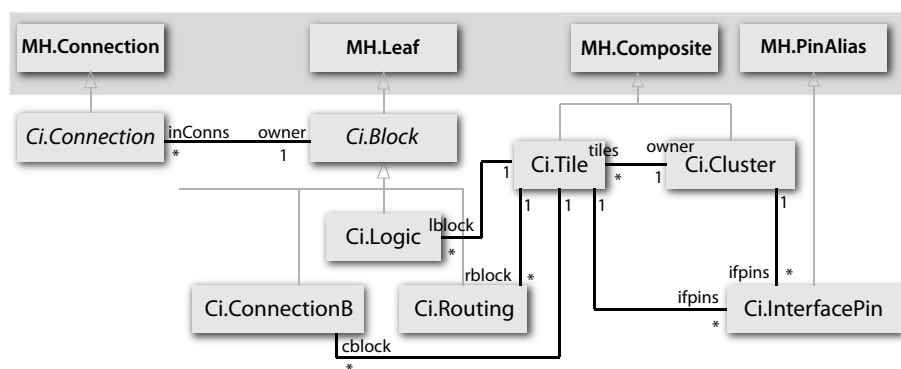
MH.Connection

MH.Leaf

MH.Composite

MH.PinAlias

Ci.Connection

inConns

*

owner

1

Ci.Block

Ci.Tile

tiles

*

owner

1

Ci.Cluster

1

1

1

1

1

Ci.Logic

lblock

*

rblock

*

Ci.ConnectionB

Ci.Routing

ifpins

*

ifpins

*

Ci.InterfacePin

cblock

*